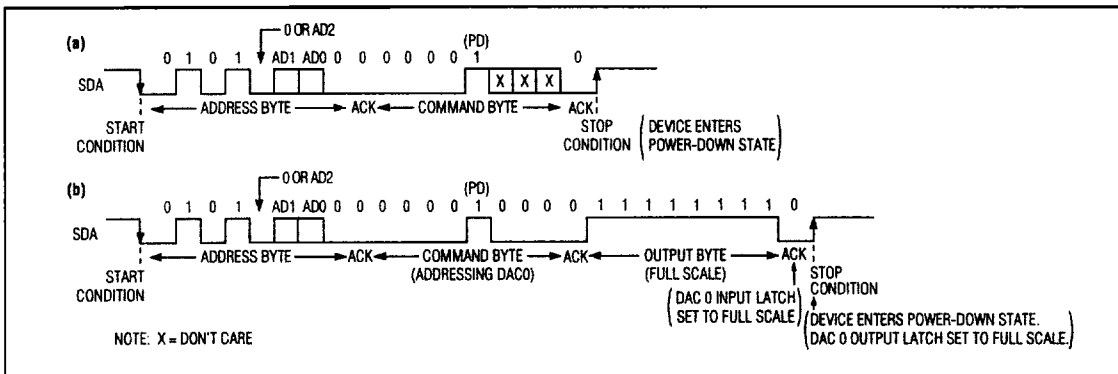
(a)

0 OR AD2

(PD)

0 1 0 1 AD1 AD0 0 0 0 0 0 0 1 X X X 0

SDA

ADDRESS BYTE ACK COMMAND BYTE ACK

START CONDITION

STOP CONDITION

DEVICE ENTERS POWER-DOWN STATE

(b)

0 OR AD2

(PD)

0 1 0 1 AD1 AD0 0 0 0 0 0 0 1 0 0 0 0 1 1 1 1 1 1 1 1 0

SDA

ADDRESS BYTE ACK COMMAND BYTE (ADDRESSING DAC0) ACK OUTPUT BYTE (FULL SCALE) ACK

START CONDITION

STOP CONDITION

DAC 0 INPUT LATCH SET TO FULL SCALE

DEVICE ENTERS POWER-DOWN STATE. DAC 0 OUTPUT LATCH SET TO FULL SCALE.

NOTE: X = DON'T CARE